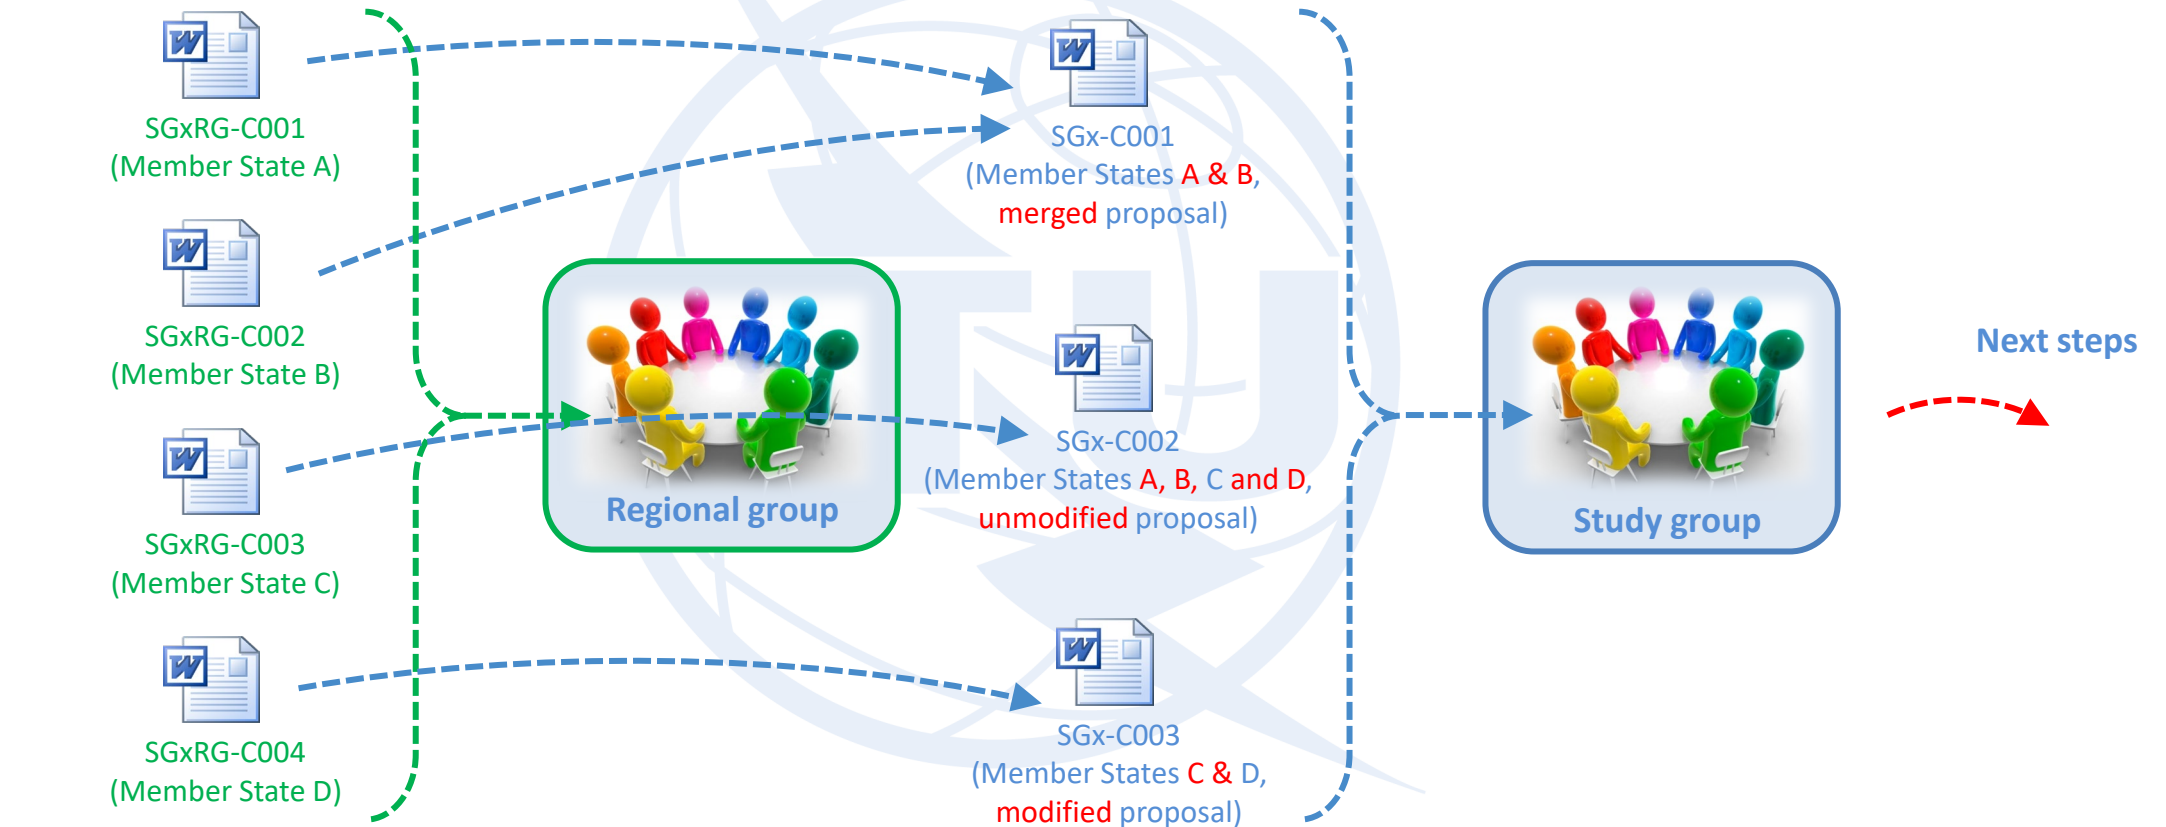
SGxRG-C001
(Member State A)

SGxRG-C002
(Member State B)

SGxRG-C003
(Member State C)

SGxRG-C004
(Member State D)

Regional group

SGx-C001
(Member States A & B, merged proposal)

SGx-C002
(Member States A, B, C and D, unmodified proposal)

SGx-C003
(Member States C & D, modified proposal)

Study group

Next steps